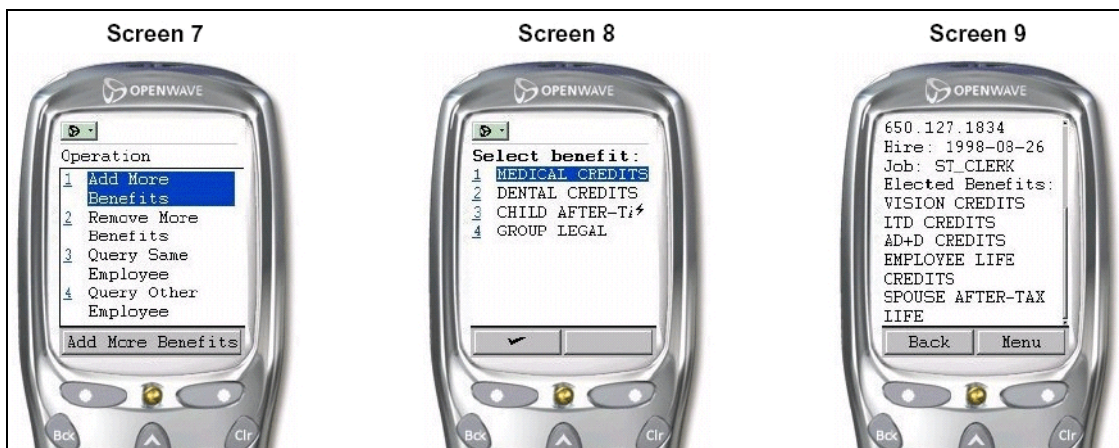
Screen 7

OPENWAVE

Operation
1 Add More Benefits
2 Remove More Benefits
3 Query Same Employee
4 Query Other Employee
Add More Benefits

Bck Clr

Screen 8

OPENWAVE

Select benefit:
1 MEDICAL CREDITS
2 DENTAL CREDITS
3 CHILD AFTER-T
4 GROUP LEGAL

Bck Clr

Screen 9

OPENWAVE

650.127.1834
Hire: 1998-08-26
Job: ST_CLERK
Elected Benefits:
VISION CREDITS
ITD CREDITS
AD+D CREDITS
EMPLOYEE LIFE CREDITS
SPOUSE AFTER-TAX LIFE
Back Menu

Bck Clr